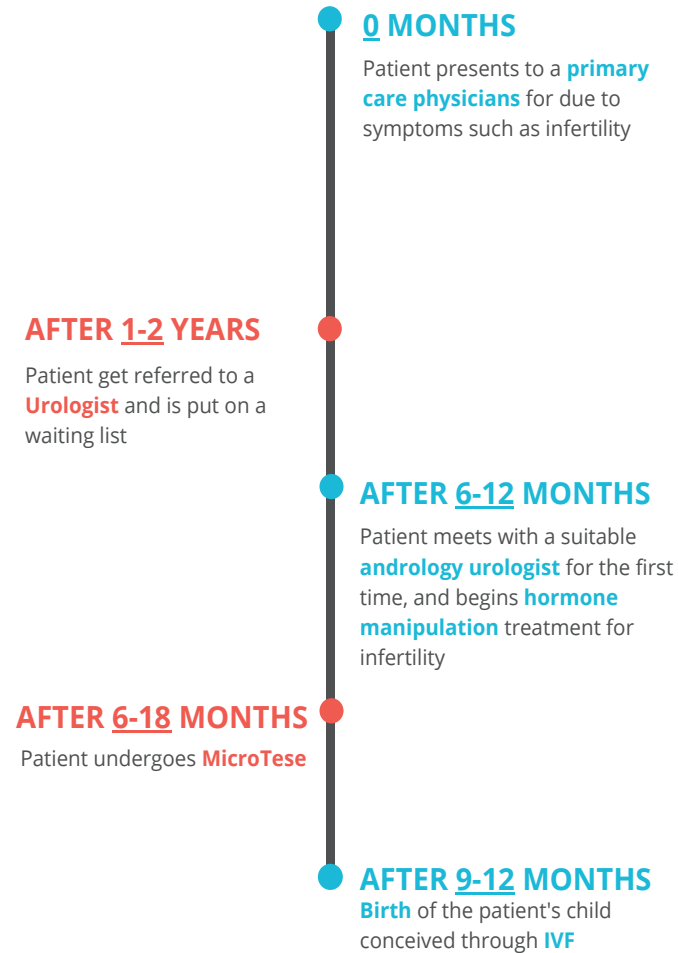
0 MONTHS

Patient presents to a primary care physicians for due to symptoms such as infertility

AFTER 1-2 YEARS

Patient get referred to a Urologist and is put on a waiting list

AFTER 6-12 MONTHS

Patient meets with a suitable andrology urologist for the first time, and begins hormone manipulation treatment for infertility

AFTER 6-18 MONTHS

Patient undergoes MicroTese

AFTER 9-12 MONTHS

Birth of the patient's child conceived through IVF